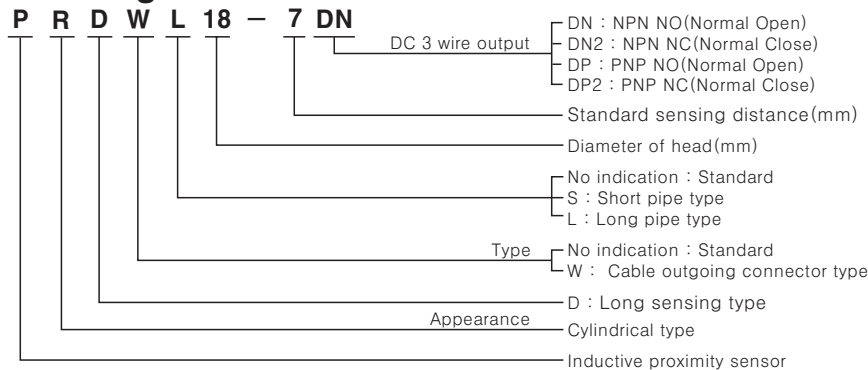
P R D W L 18 — 7 DN

DC 3 wire output
DN : NPN NO(Normal Open)
DN2 : NPN NC(Normal Close)
DP : PNP NO(Normal Open)
DP2 : PNP NC(Normal Close)

Standard sensing distance(mm)

Diameter of head(mm)

No indication : Standard
S : Short pipe type
L : Long pipe type

Type
No indication : Standard
W : Cable outgoing connector type

D : Long sensing type

Appearance
Cylindrical type

Inductive proximity sensor